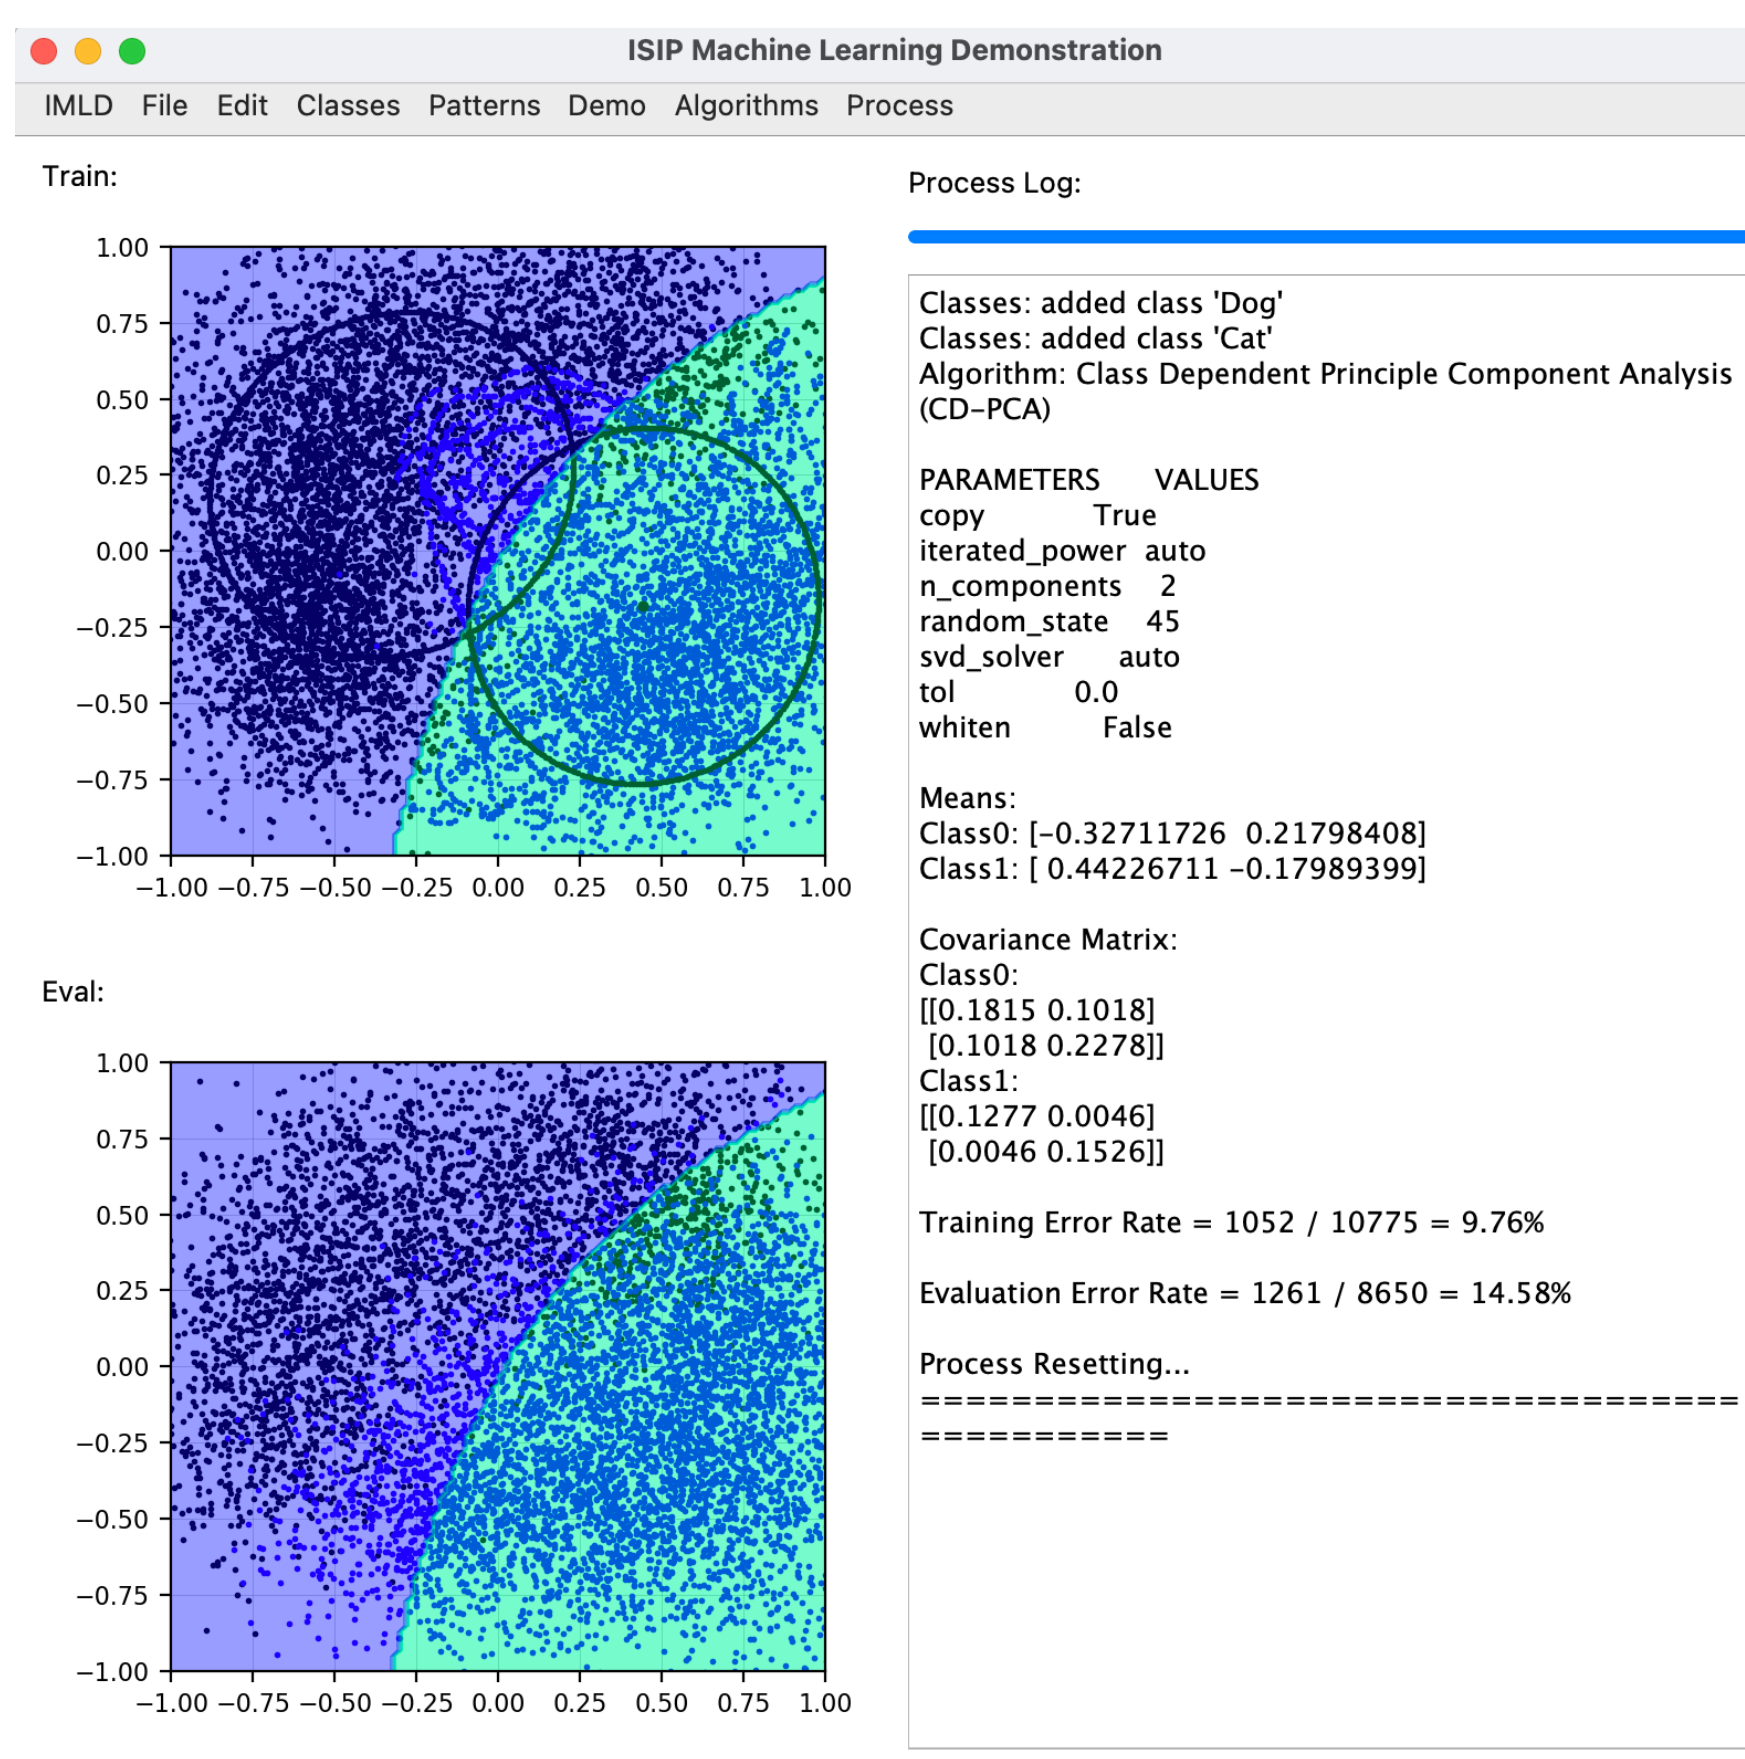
ISIP Machine Learning Demonstration

IMLD File Edit Classes Patterns Demo Algorithms Process

Train:

1.00
0.75
0.50
0.25
0.00
−0.25
−0.50
−0.75
−1.00
−1.00 −0.75 −0.50 −0.25 0.00 0.25 0.50 0.75 1.00

Eval:

1.00
0.75
0.50
0.25
0.00
−0.25
−0.50
−0.75
−1.00
−1.00 −0.75 −0.50 −0.25 0.00 0.25 0.50 0.75 1.00

Process Log:

Classes: added class 'Dog'
Classes: added class 'Cat'
Algorithm: Class Dependent Principle Component Analysis (CD-PCA)

| PARAMETERS | VALUES |
|---|---|
| copy | True |
| iterated_power | auto |
| n_components | 2 |
| random_state | 45 |
| svd_solver | auto |
| tol | 0.0 |
| whiten | False |

Means:
Class0: [-0.32711726 0.21798408]
Class1: [ 0.44226711 -0.17989399]

Covariance Matrix:
Class0:
[[0.1815 0.1018]
[0.1018 0.2278]]
Class1:
[[0.1277 0.0046]
[0.0046 0.1526]]

Training Error Rate = 1052 / 10775 = 9.76%

Evaluation Error Rate = 1261 / 8650 = 14.58%

Process Resetting...
================================================